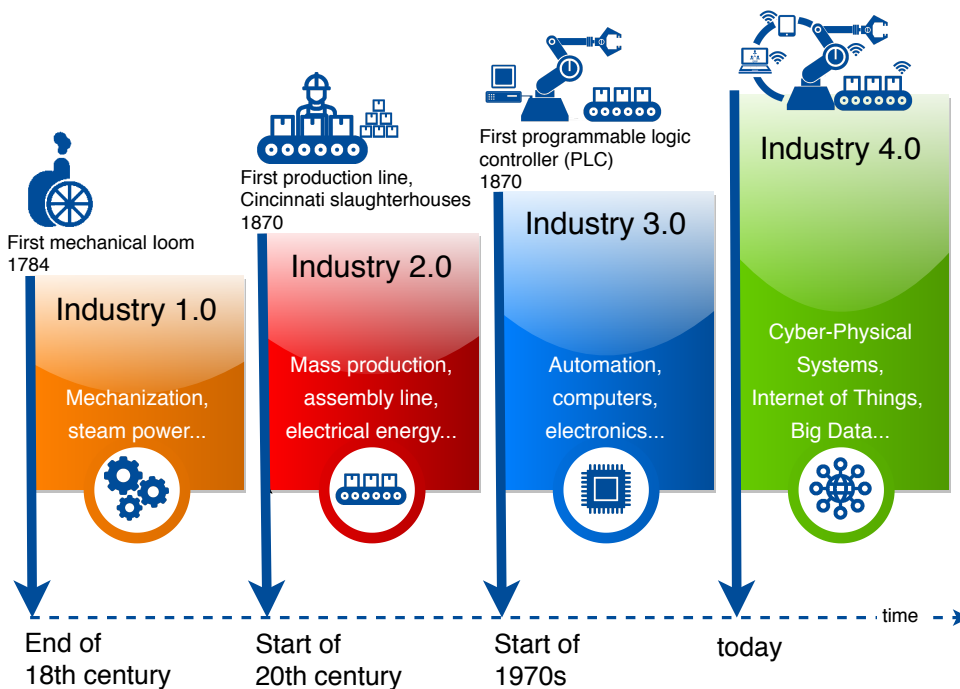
First mechanical loom
1784

Industry 1.0

Mechanization, steam power...

First production line, Cincinnati slaughterhouses
1870

Industry 2.0

Mass production, assembly line, electrical energy...

First programmable logic controller (PLC)
1870

Industry 3.0

Automation, computers, electronics...

Industry 4.0

Cyber-Physical Systems, Internet of Things, Big Data...

time

End of
18th century

Start of
20th century

Start of
1970s

today